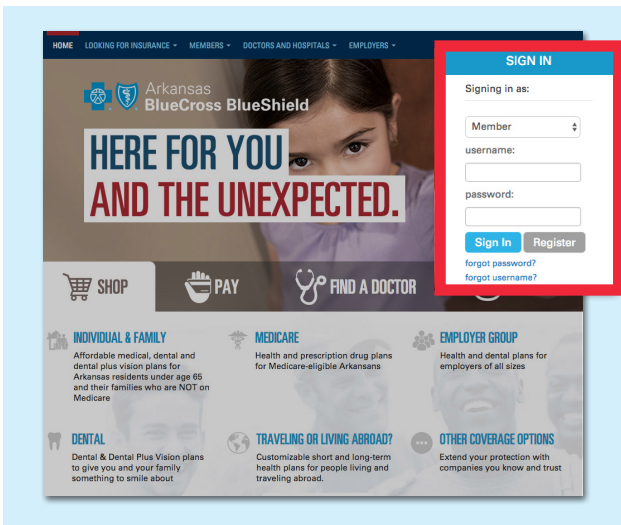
HOME LOOKING FOR INSURANCE ▾ MEMBERS ▾ DOCTORS AND HOSPITALS ▾ EMPLOYERS ▾

Arkansas
BlueCross BlueShield

HERE FOR YOU
AND THE UNEXPECTED.

SIGN IN
Signing in as:
Member
username:
password:
Sign In Register
forgot password?
forgot username?

SHOP
PAY
FIND A DOCTOR

INDIVIDUAL & FAMILY
Affordable medical, dental and dental plus vision plans for Arkansas residents under age 65 and their families who are NOT on Medicare

MEDICARE
Health and prescription drug plans for Medicare-eligible Arkansans

EMPLOYER GROUP
Health and dental plans for employers of all sizes

DENTAL
Dental & Dental Plus Vision plans to give you and your family something to smile about

TRAVELING OR LIVING ABROAD?
Customizable short and long-term health plans for people living and traveling abroad.

OTHER COVERAGE OPTIONS
Extend your protection with companies you know and trust